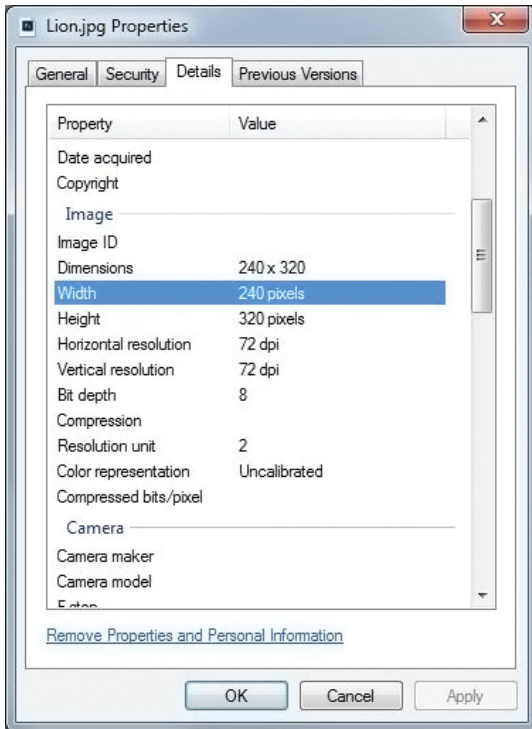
Lion.jpg Properties

General | Security | Details | Previous Versions

| Property | Value |
|---|---|
| Date acquired | |
| Copyright | |
| Image | |
| Image ID | |
| Dimensions | 240 x 320 |
| Width | 240 pixels |
| Height | 320 pixels |
| Horizontal resolution | 72 dpi |
| Vertical resolution | 72 dpi |
| Bit depth | 8 |
| Compression | |
| Resolution unit | 2 |
| Color representation | Uncalibrated |
| Compressed bits/pixel | |
| Camera | |
| Camera maker | |
| Camera model | |
| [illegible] | |

Remove Properties and Personal Information

OK Cancel Apply